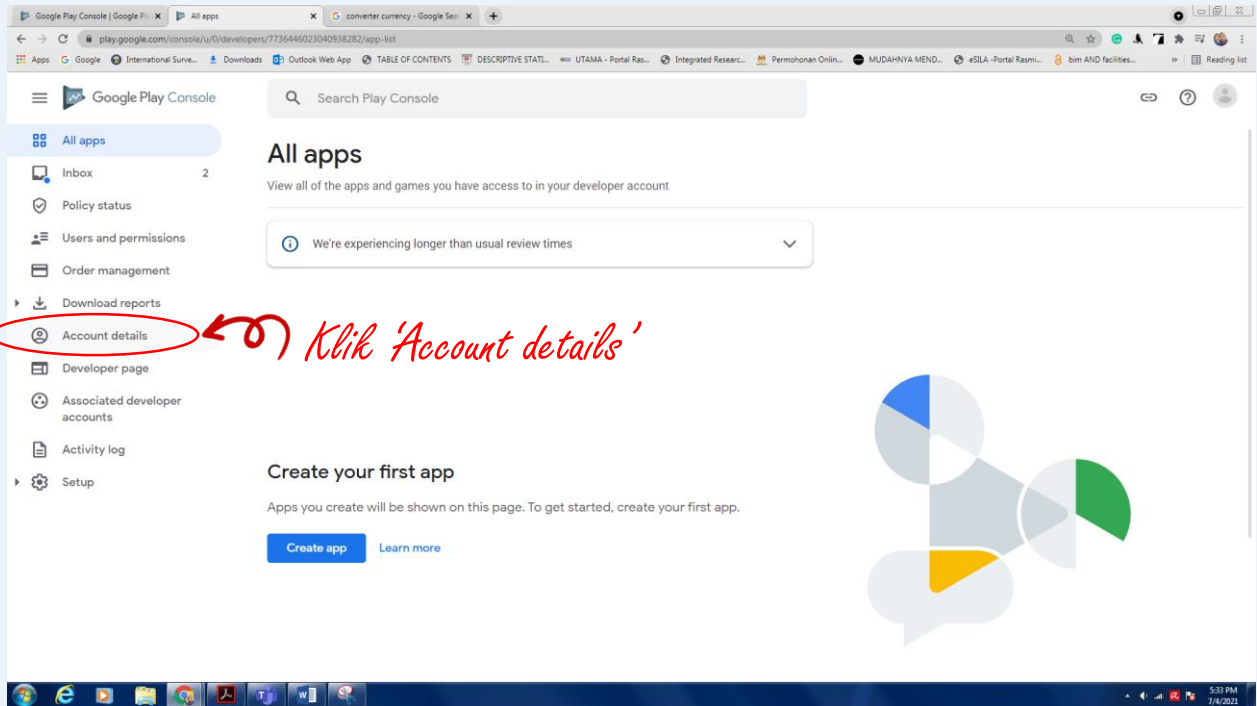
Google Play Console | Google Pl ×
All apps ×
converter currency - Google Sea ×
+

play.google.com/console/u/0/developers/7736446023040938282/app-list

Apps Google International Surve... Downloads Outlook Web App TABLE OF CONTENTS DESCRIPTIVE STATI... UTAMA - Portal Ras... Integrated Researc... Permohonan Onlin... MUDAHNYA MEND... eSILA -Portal Rasmi... bim AND facilities... » Reading list

Google Play Console

Search Play Console

All apps
Inbox 2
Policy status
Users and permissions
Order management
Download reports
Account details
Developer page
Associated developer accounts
Activity log
Setup

Klik 'Account details'

All apps
View all of the apps and games you have access to in your developer account

We're experiencing longer than usual review times

Create your first app
Apps you create will be shown on this page. To get started, create your first app.

Create app
Learn more

5:33 PM
7/4/2021